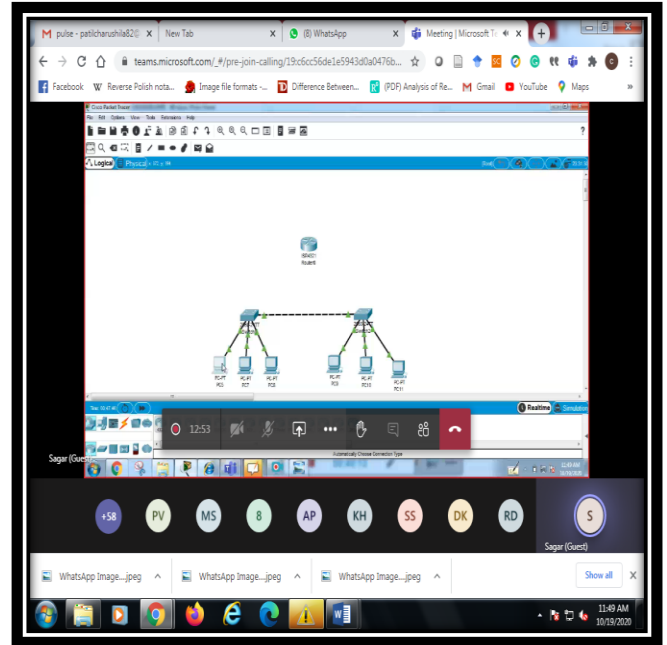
M pulse - patilcharushila82@ ×
New Tab ×
(8) WhatsApp ×
Meeting | Microsoft Te ×
+

teams.microsoft.com/_#/pre-join-calling/19:c6cc56de1e5943d0a0476b...

Facebook
Reverse Polish nota...
Image file formats -...
Difference Between...
(PDF) Analysis of Re...
Gmail
YouTube
Maps

Logical
Physical

ISR4331
Router0

PC-PT
PC1
PC-PT
PC7
PC-PT
PC8
PC-PT
PC9
PC-PT
PC10
PC-PT
PC11

Realtime
Simulation

Automatically Choose Connection Type

12:53

Sagar (Guest)

+58
PV
MS
8
AP
KH
SS
DK
RD
S
Sagar (Guest)

WhatsApp Image....jpeg
WhatsApp Image....jpeg
WhatsApp Image....jpeg
Show all

11:49 AM
10/19/2020